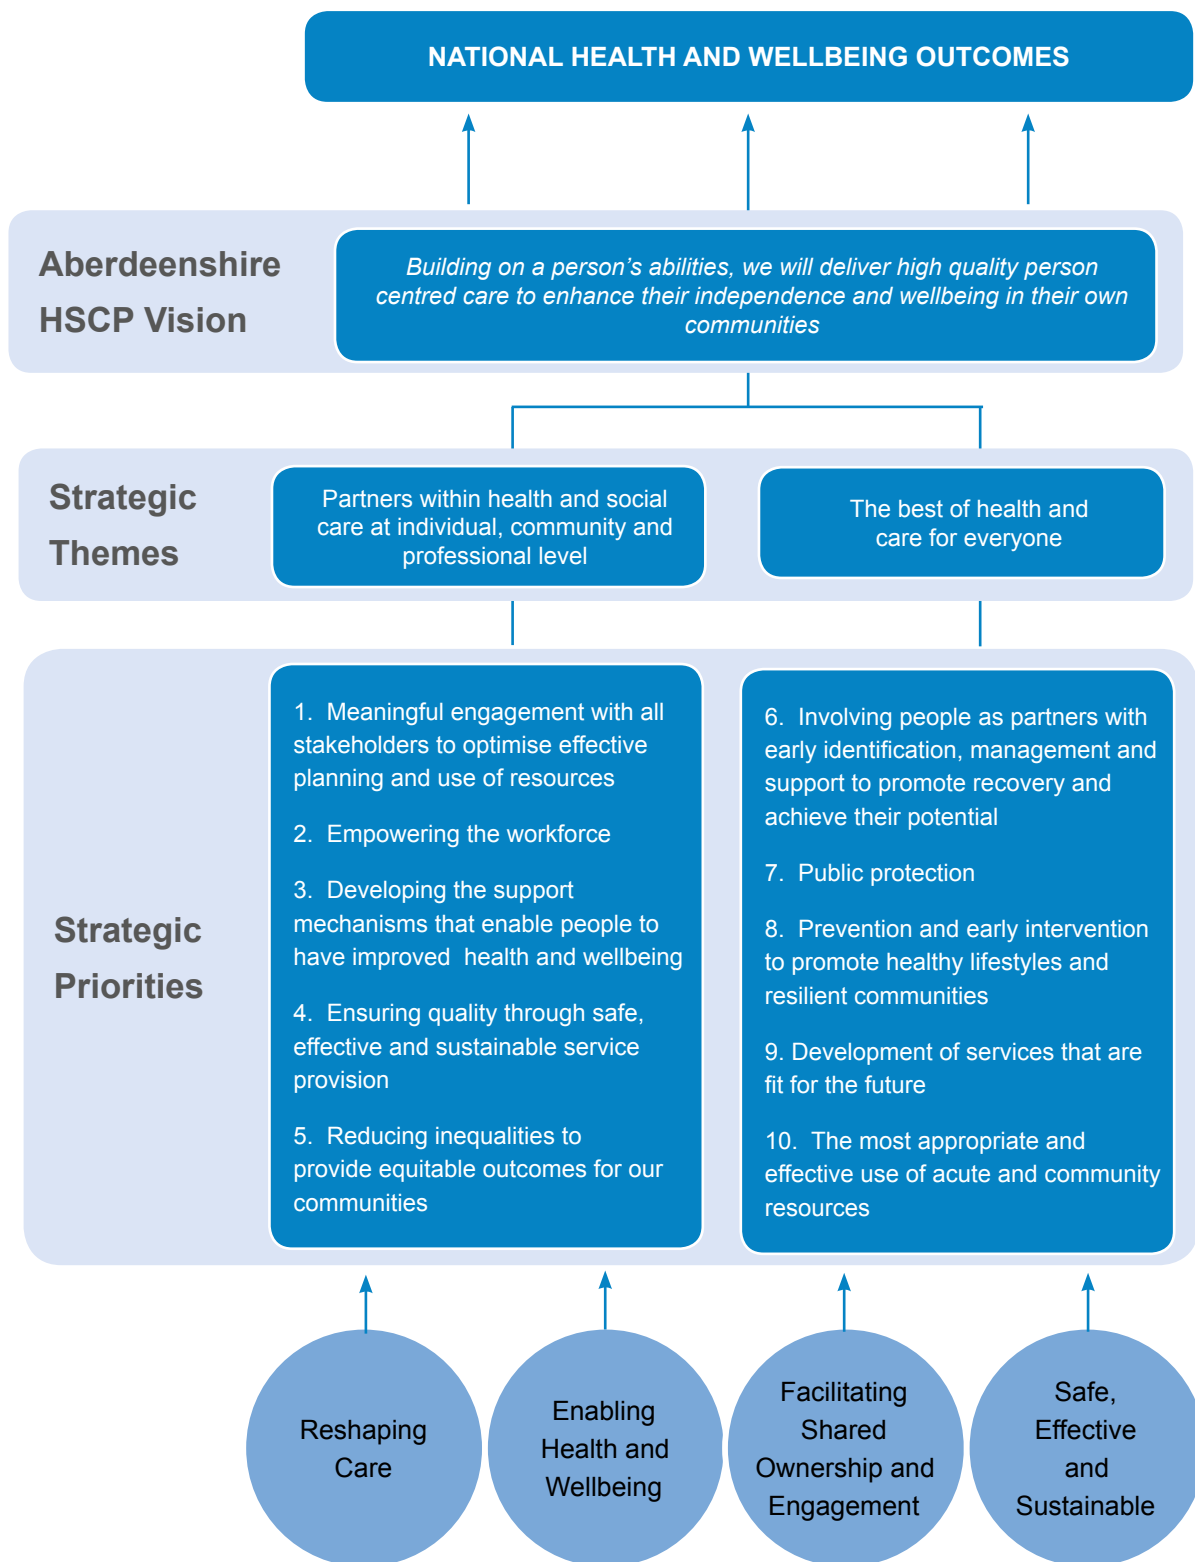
NATIONAL HEALTH AND WELLBEING OUTCOMES

Aberdeenshire HSCP Vision

*Building on a person's abilities, we will deliver high quality person centred care to enhance their independence and wellbeing in their own communities*

Strategic Themes

Partners within health and social care at individual, community and professional level

The best of health and care for everyone

Strategic Priorities

1. Meaningful engagement with all stakeholders to optimise effective planning and use of resources

2. Empowering the workforce

3. Developing the support mechanisms that enable people to have improved health and wellbeing

4. Ensuring quality through safe, effective and sustainable service provision

5. Reducing inequalities to provide equitable outcomes for our communities

6. Involving people as partners with early identification, management and support to promote recovery and achieve their potential

7. Public protection

8. Prevention and early intervention to promote healthy lifestyles and resilient communities

9. Development of services that are fit for the future

10. The most appropriate and effective use of acute and community resources

Reshaping Care

Enabling Health and Wellbeing

Facilitating Shared Ownership and Engagement

Safe, Effective and Sustainable